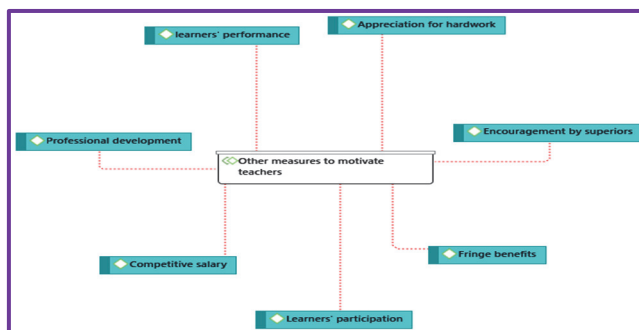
learners' performance

Appreciation for hardwork

Professional development

Other measures to motivate teachers

Encouragement by superiors

Competitive salary

Fringe benefits

Learners' participation